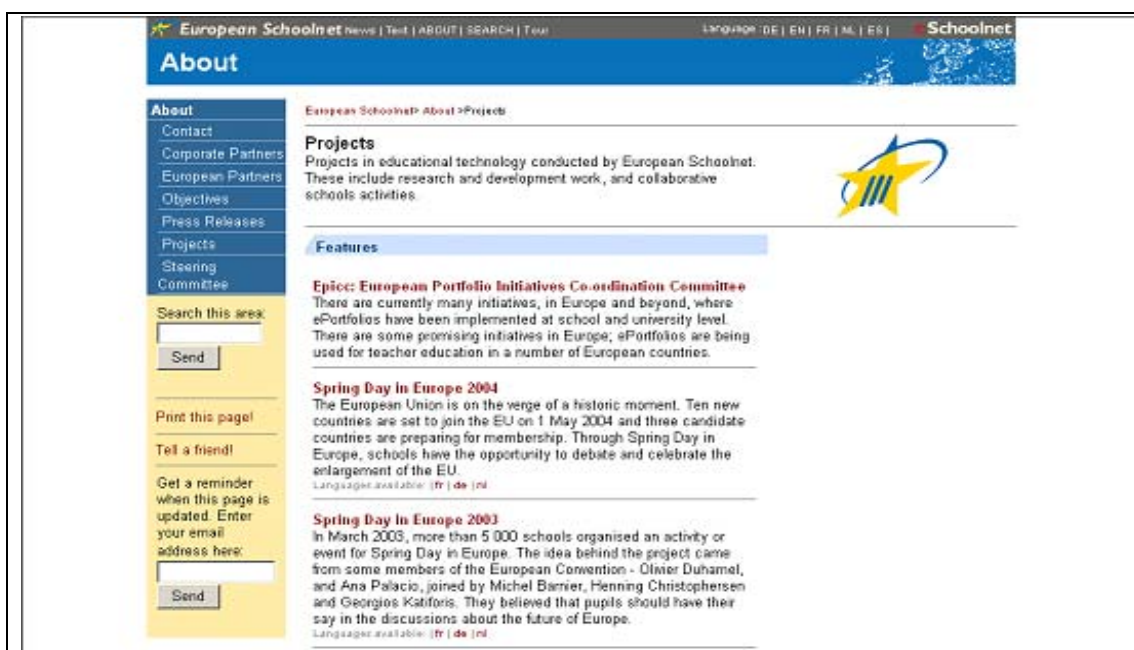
European Schoolnet News | Text | ABOUT | SEARCH | Tour

Language DE | EN | FR | NL | ES |

Schoolnet

About

About
Contact
Corporate Partners
European Partners
Objectives
Press Releases
Projects
Steering Committee

Search this area:

Send

Print this page!

Tell a friend!

Get a reminder when this page is updated. Enter your email address here:

Send

European Schoolnet> About >Projects

Projects
Projects in educational technology conducted by European Schoolnet. These include research and development work, and collaborative schools activities.

Features

Epicc: European Portfolio Initiatives Co-ordination Committee
There are currently many initiatives, in Europe and beyond, where ePortfolios have been implemented at school and university level. There are some promising initiatives in Europe; ePortfolios are being used for teacher education in a number of European countries.

Spring Day in Europe 2004
The European Union is on the verge of a historic moment. Ten new countries are set to join the EU on 1 May 2004 and three candidate countries are preparing for membership. Through Spring Day in Europe, schools have the opportunity to debate and celebrate the enlargement of the EU.
Languages available: |fr | de | nl

Spring Day in Europe 2003
In March 2003, more than 5 000 schools organised an activity or event for Spring Day in Europe. The idea behind the project came from some members of the European Convention - Olivier Duhamel, and Ana Palacio, joined by Michel Barnier, Henning Christophersen and Georgios Katiforis. They believed that pupils should have their say in the discussions about the future of Europe.
Languages available: |fr | de | nl